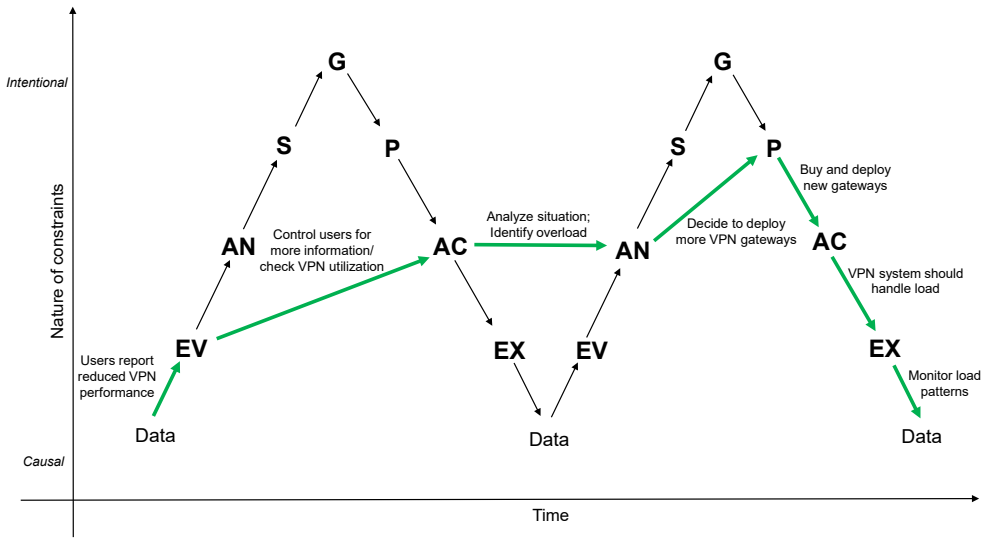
Intentional

Causal

Nature of constraints

Time

G

S

P

AN

Control users for more information/ check VPN utilization

AC

EV

Users report reduced VPN performance

Data

EX

Data

Analyze situation; Identify overload

EV

AN

Decide to deploy more VPN gateways

S

G

P

Buy and deploy new gateways

AC

VPN system should handle load

EX

Monitor load patterns

Data